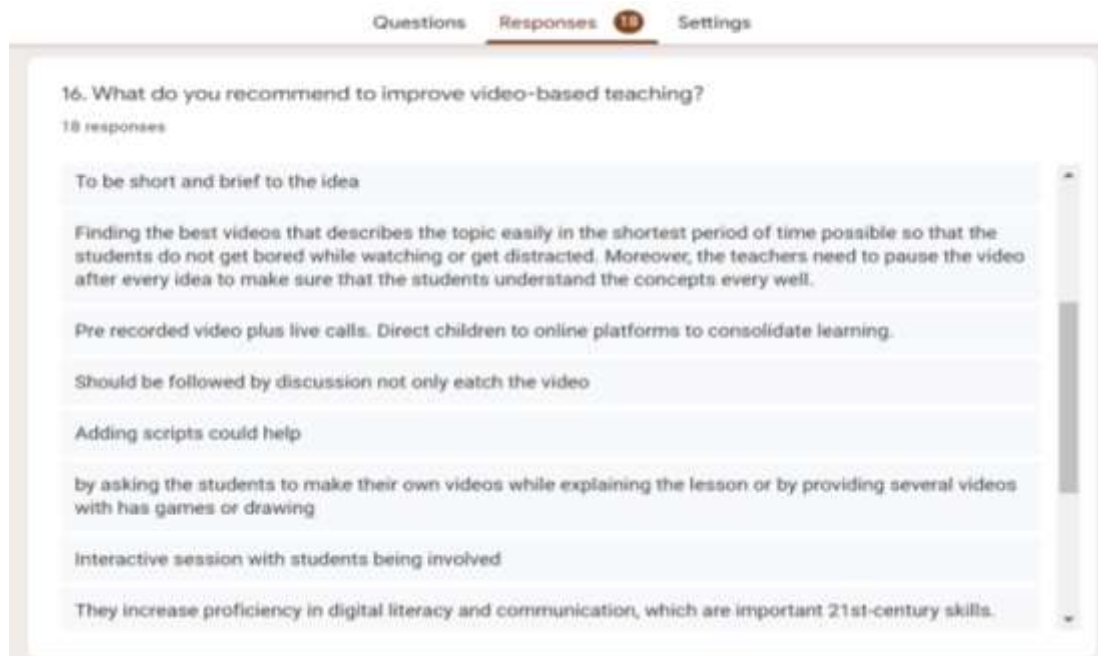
Questions Responses 18 Settings

16. What do you recommend to improve video-based teaching?
18 responses

To be short and brief to the idea

Finding the best videos that describes the topic easily in the shortest period of time possible so that the students do not get bored while watching or get distracted. Moreover, the teachers need to pause the video after every idea to make sure that the students understand the concepts every well.

Pre recorded video plus live calls. Direct children to online platforms to consolidate learning.

Should be followed by discussion not only eatch the video

Adding scripts could help

by asking the students to make their own videos while explaining the lesson or by providing several videos with has games or drawing

Interactive session with students being involved

They increase proficiency in digital literacy and communication, which are important 21st-century skills.